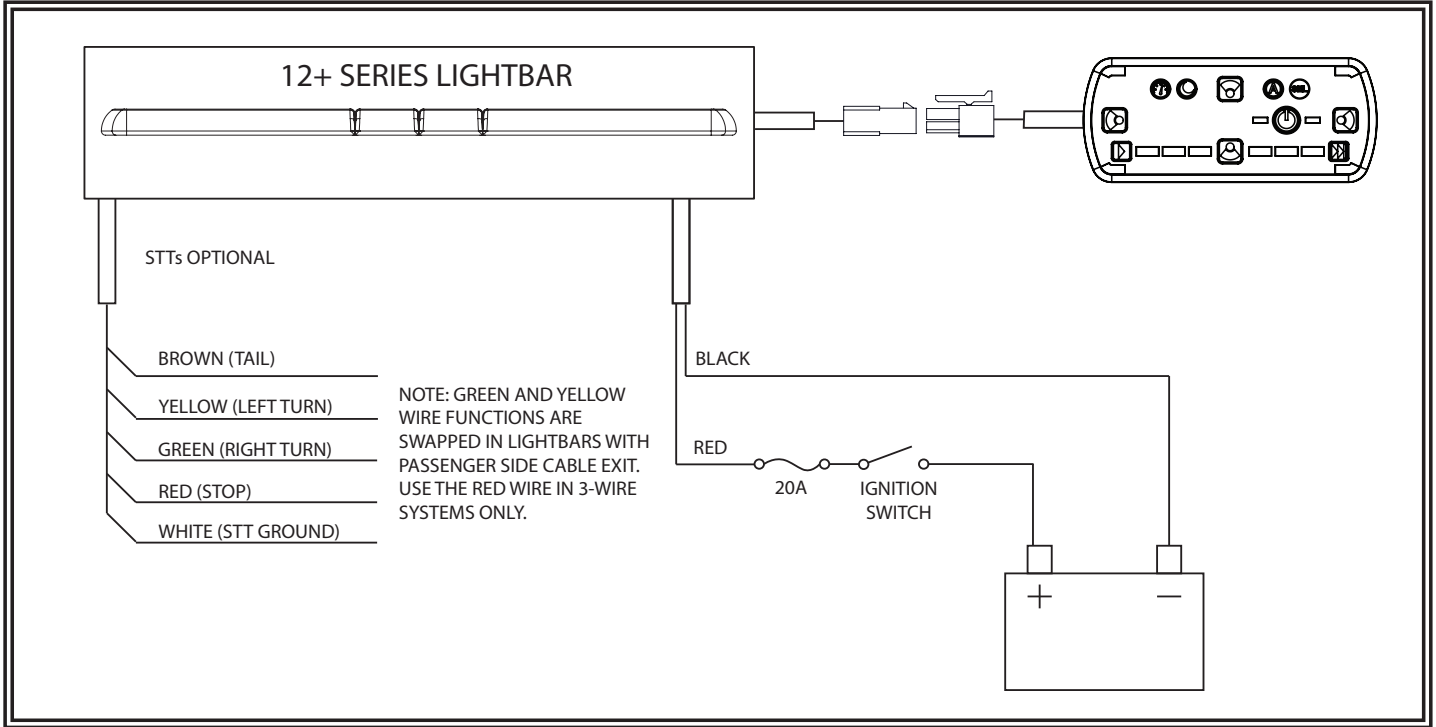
12+ SERIES LIGHTBAR

STTs OPTIONAL

BROWN (TAIL)

YELLOW (LEFT TURN)

GREEN (RIGHT TURN)

RED (STOP)

WHITE (STT GROUND)

NOTE: GREEN AND YELLOW WIRE FUNCTIONS ARE SWAPPED IN LIGHTBARS WITH PASSENGER SIDE CABLE EXIT. USE THE RED WIRE IN 3-WIRE SYSTEMS ONLY.

BLACK

RED

20A

IGNITION SWITCH

+

−